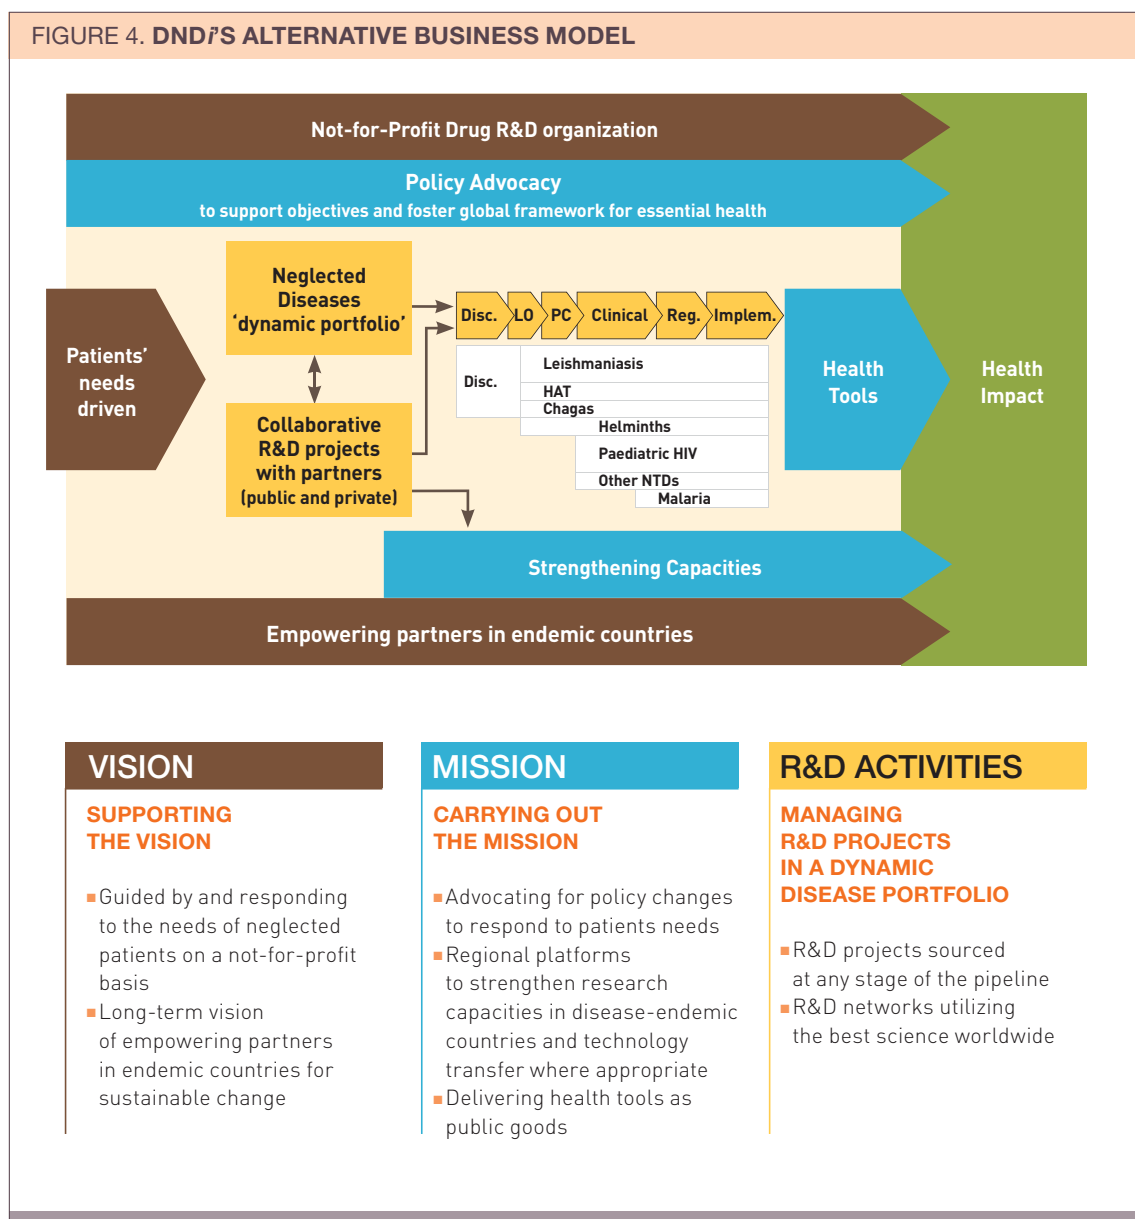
FIGURE 4. DND*i*'S ALTERNATIVE BUSINESS MODEL

Not-for-Profit Drug R&D organization

Policy Advocacy
to support objectives and foster global framework for essential health

Patients' needs driven

Neglected Diseases 'dynamic portfolio'

Collaborative R&D projects with partners (public and private)

Disc. LO PC Clinical Reg. Implem.

Disc.

Leishmaniasis
HAT
Chagas
Helminths
Paediatric HIV
Other NTDs
Malaria

Health Tools

Health Impact

Strengthening Capacities

Empowering partners in endemic countries

VISION

SUPPORTING THE VISION

Guided by and responding to the needs of neglected patients on a not-for-profit basis
Long-term vision of empowering partners in endemic countries for sustainable change

MISSION

CARRYING OUT THE MISSION

Advocating for policy changes to respond to patients needs
Regional platforms to strengthen research capacities in disease-endemic countries and technology transfer where appropriate
Delivering health tools as public goods

R&D ACTIVITIES

MANAGING R&D PROJECTS IN A DYNAMIC DISEASE PORTFOLIO

R&D projects sourced at any stage of the pipeline
R&D networks utilizing the best science worldwide